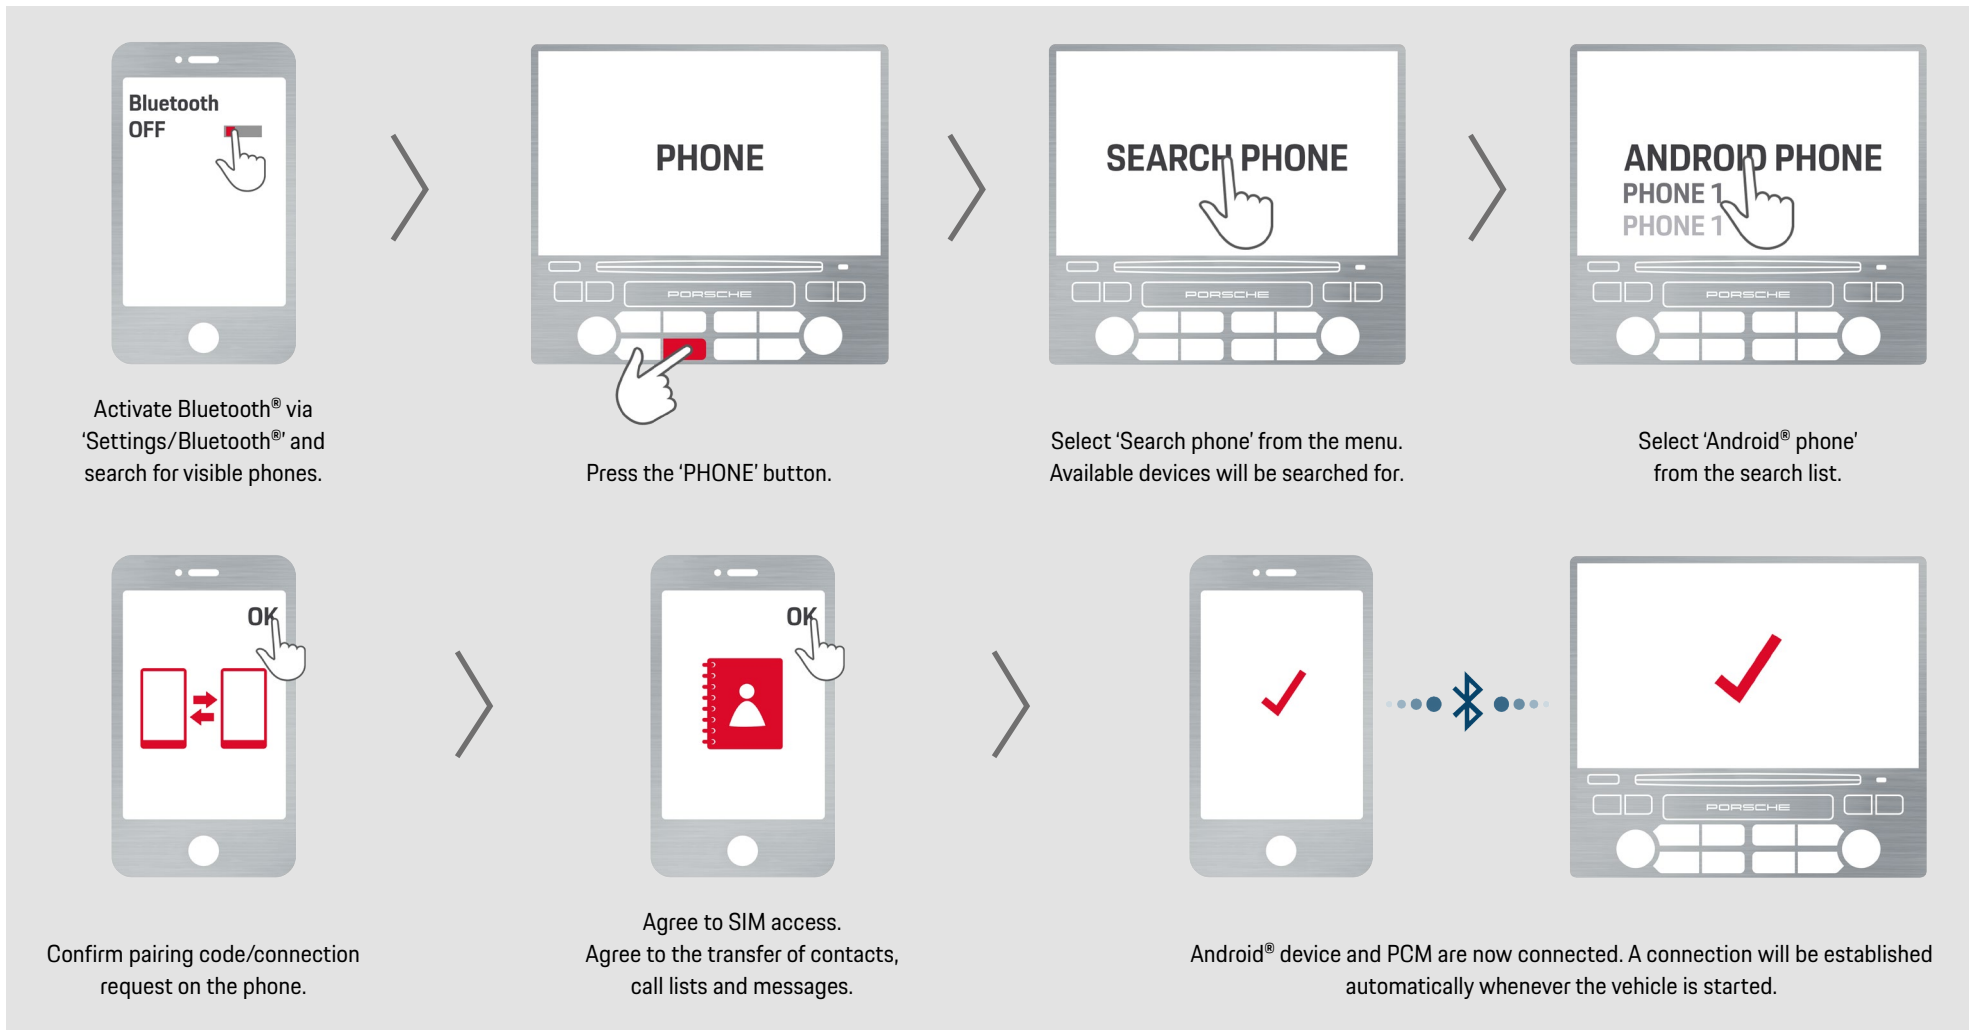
Bluetooth
OFF

Activate Bluetooth® via 'Settings/Bluetooth®' and search for visible phones.

PHONE

PORSCHE

Press the 'PHONE' button.

SEARCH PHONE

PORSCHE

Select 'Search phone' from the menu. Available devices will be searched for.

ANDROID PHONE
PHONE 1
PHONE 1

PORSCHE

Select 'Android® phone' from the search list.

OK

Confirm pairing code/connection request on the phone.

OK

Agree to SIM access. Agree to the transfer of contacts, call lists and messages.

PORSCHE

Android® device and PCM are now connected. A connection will be established automatically whenever the vehicle is started.